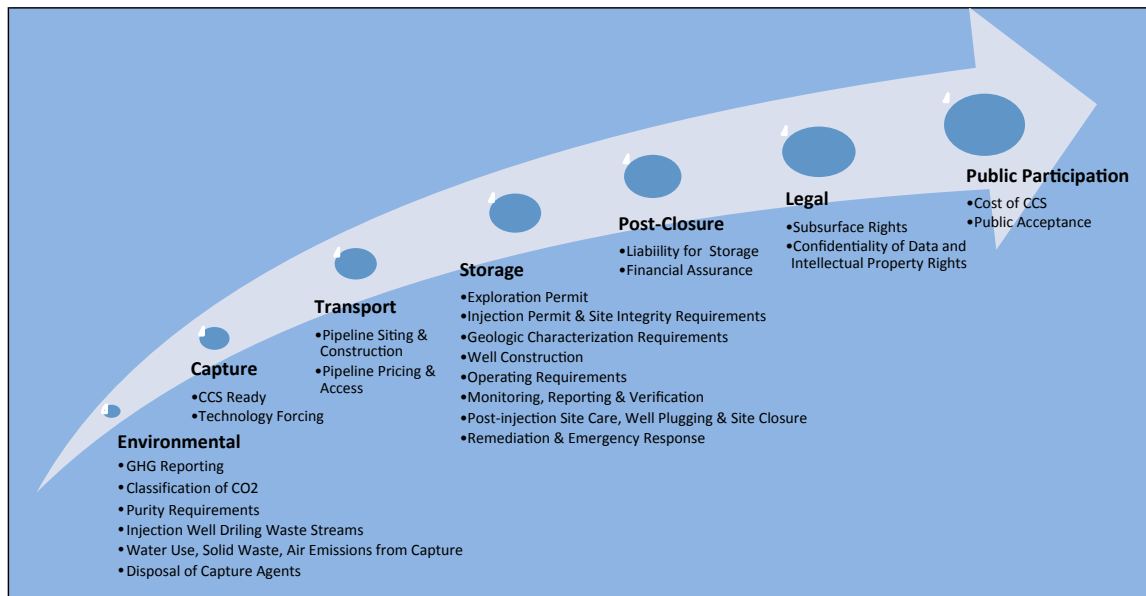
Environmental
•GHG Reporting
•Classification of CO2
•Purity Requirements
•Injection Well Driling Waste Streams
•Water Use, Solid Waste, Air Emissions from Capture
•Disposal of Capture Agents

Capture
•CCS Ready
•Technology Forcing

Transport
•Pipeline Siting & Construction
•Pipeline Pricing & Access

Storage
•Exploration Permit
•Injection Permit & Site Integrity Requirements
•Geologic Characterization Requirements
•Well Construction
•Operating Requirements
•Monitoring, Reporting & Verification
•Post-injection Site Care, Well Plugging & Site Closure
•Remediation & Emergency Response

Post-Closure
•Liability for Storage
•Financial Assurance

Legal
•Subsurface Rights
•Confidentiality of Data and Intellectual Property Rights

Public Participation
•Cost of CCS
•Public Acceptance